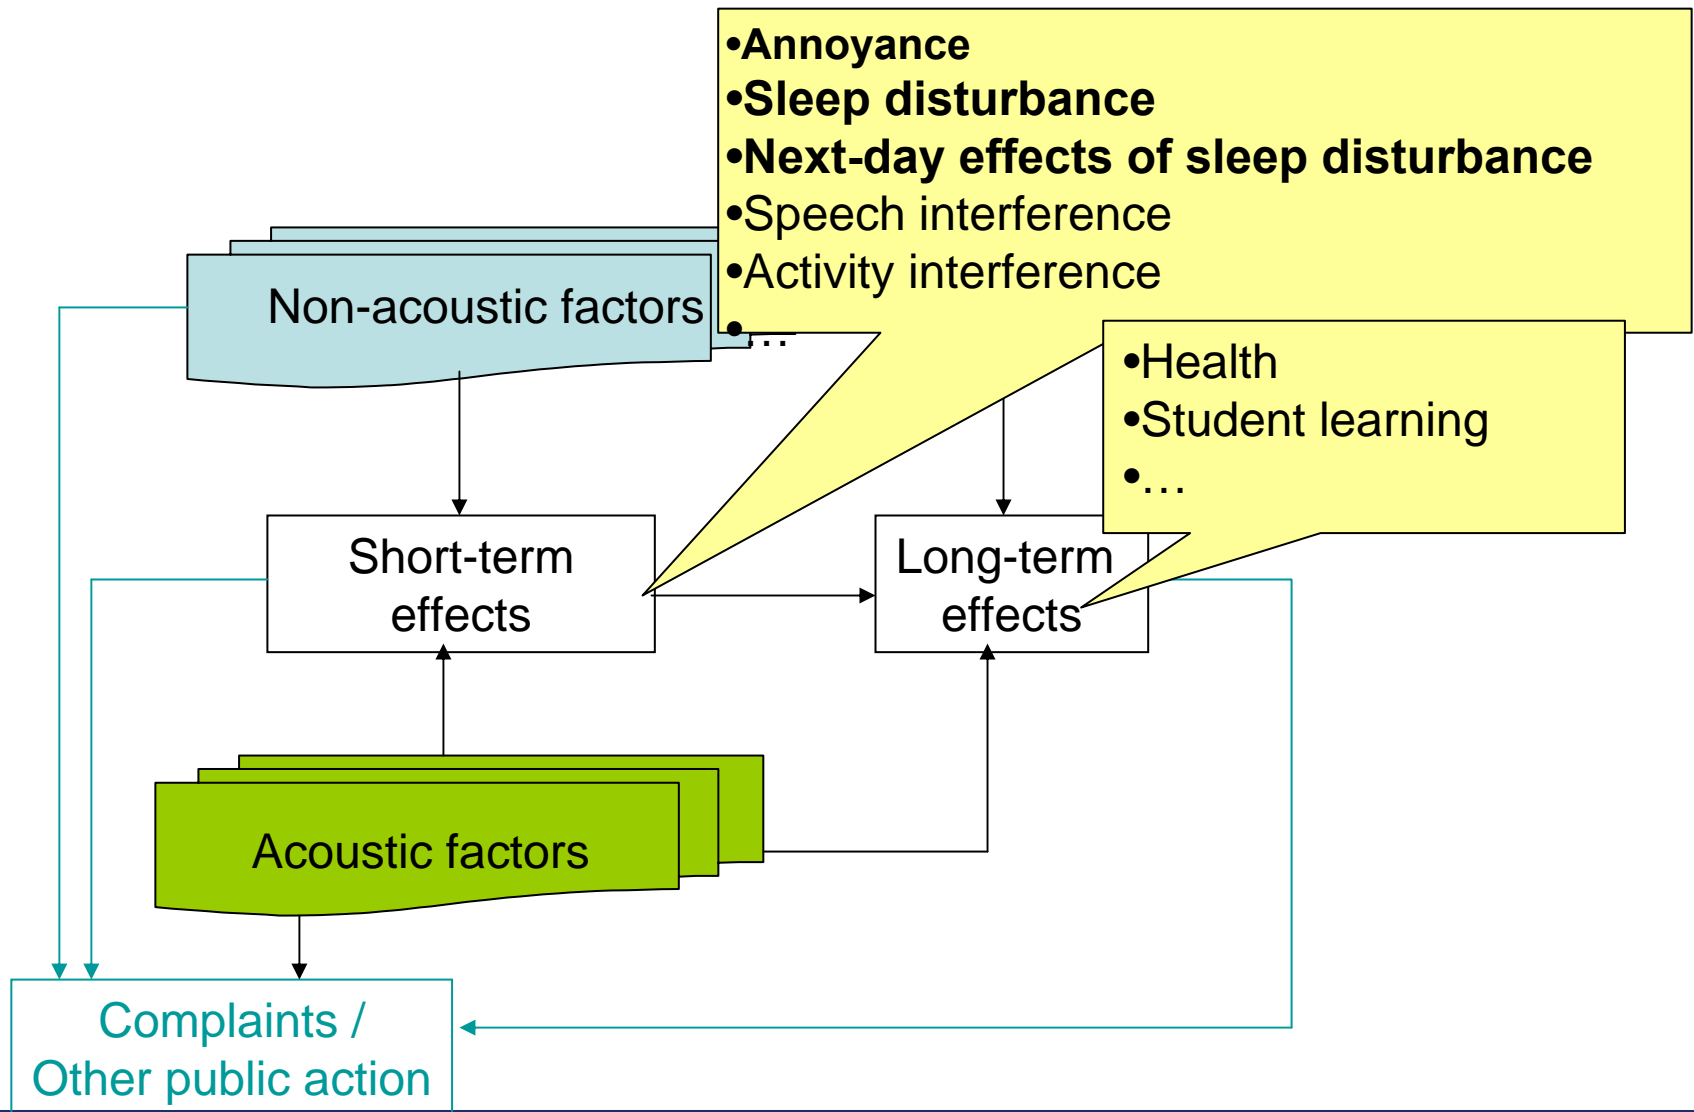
•Annoyance
•Sleep disturbance
•Next-day effects of sleep disturbance
•Speech interference
•Activity interference
•…

Non-acoustic factors

•Health
•Student learning
•…

Short-term effects

Long-term effects

Acoustic factors

Complaints / Other public action